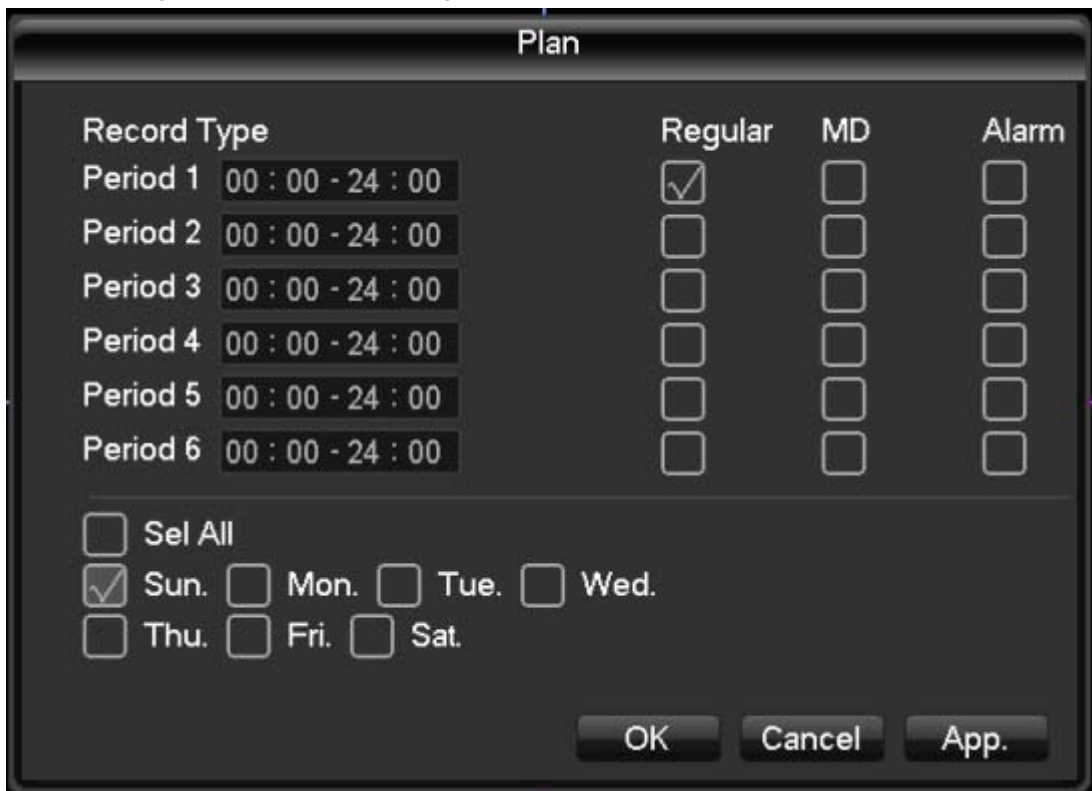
Plan

| Record Type | | Regular | MD | Alarm |
|---|---|---|---|---|
| Period 1 | 00 : 00 - 24 : 00 | ☑ | ☐ | ☐ |
| Period 2 | 00 : 00 - 24 : 00 | ☐ | ☐ | ☐ |
| Period 3 | 00 : 00 - 24 : 00 | ☐ | ☐ | ☐ |
| Period 4 | 00 : 00 - 24 : 00 | ☐ | ☐ | ☐ |
| Period 5 | 00 : 00 - 24 : 00 | ☐ | ☐ | ☐ |
| Period 6 | 00 : 00 - 24 : 00 | ☐ | ☐ | ☐ |

☐ Sel All
☑ Sun. ☐ Mon. ☐ Tue. ☐ Wed.
☐ Thu. ☐ Fri. ☐ Sat.

OK Cancel App.